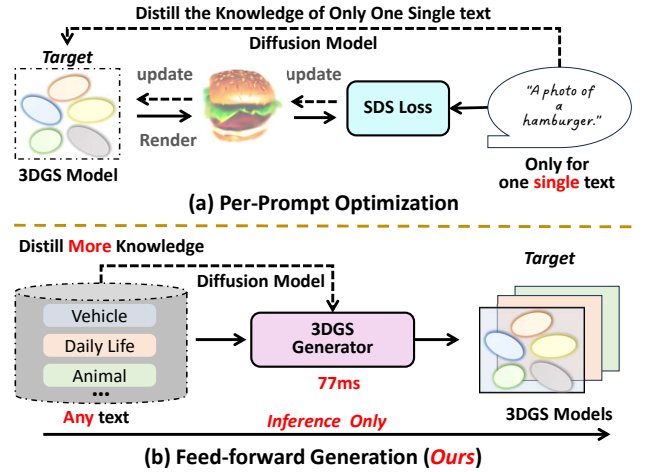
Distill the Knowledge of Only One Single text

Diffusion Model

Target

update

update

Render

SDS Loss

"A photo of a hamburger."

3DGS Model

Only for one single text

(a) Per-Prompt Optimization

Distill More Knowledge

Diffusion Model

Target

Vehicle

Daily Life

Animal

...

3DGS Generator

77ms

Any text

Inference Only

3DGS Models

(b) Feed-forward Generation (Ours)